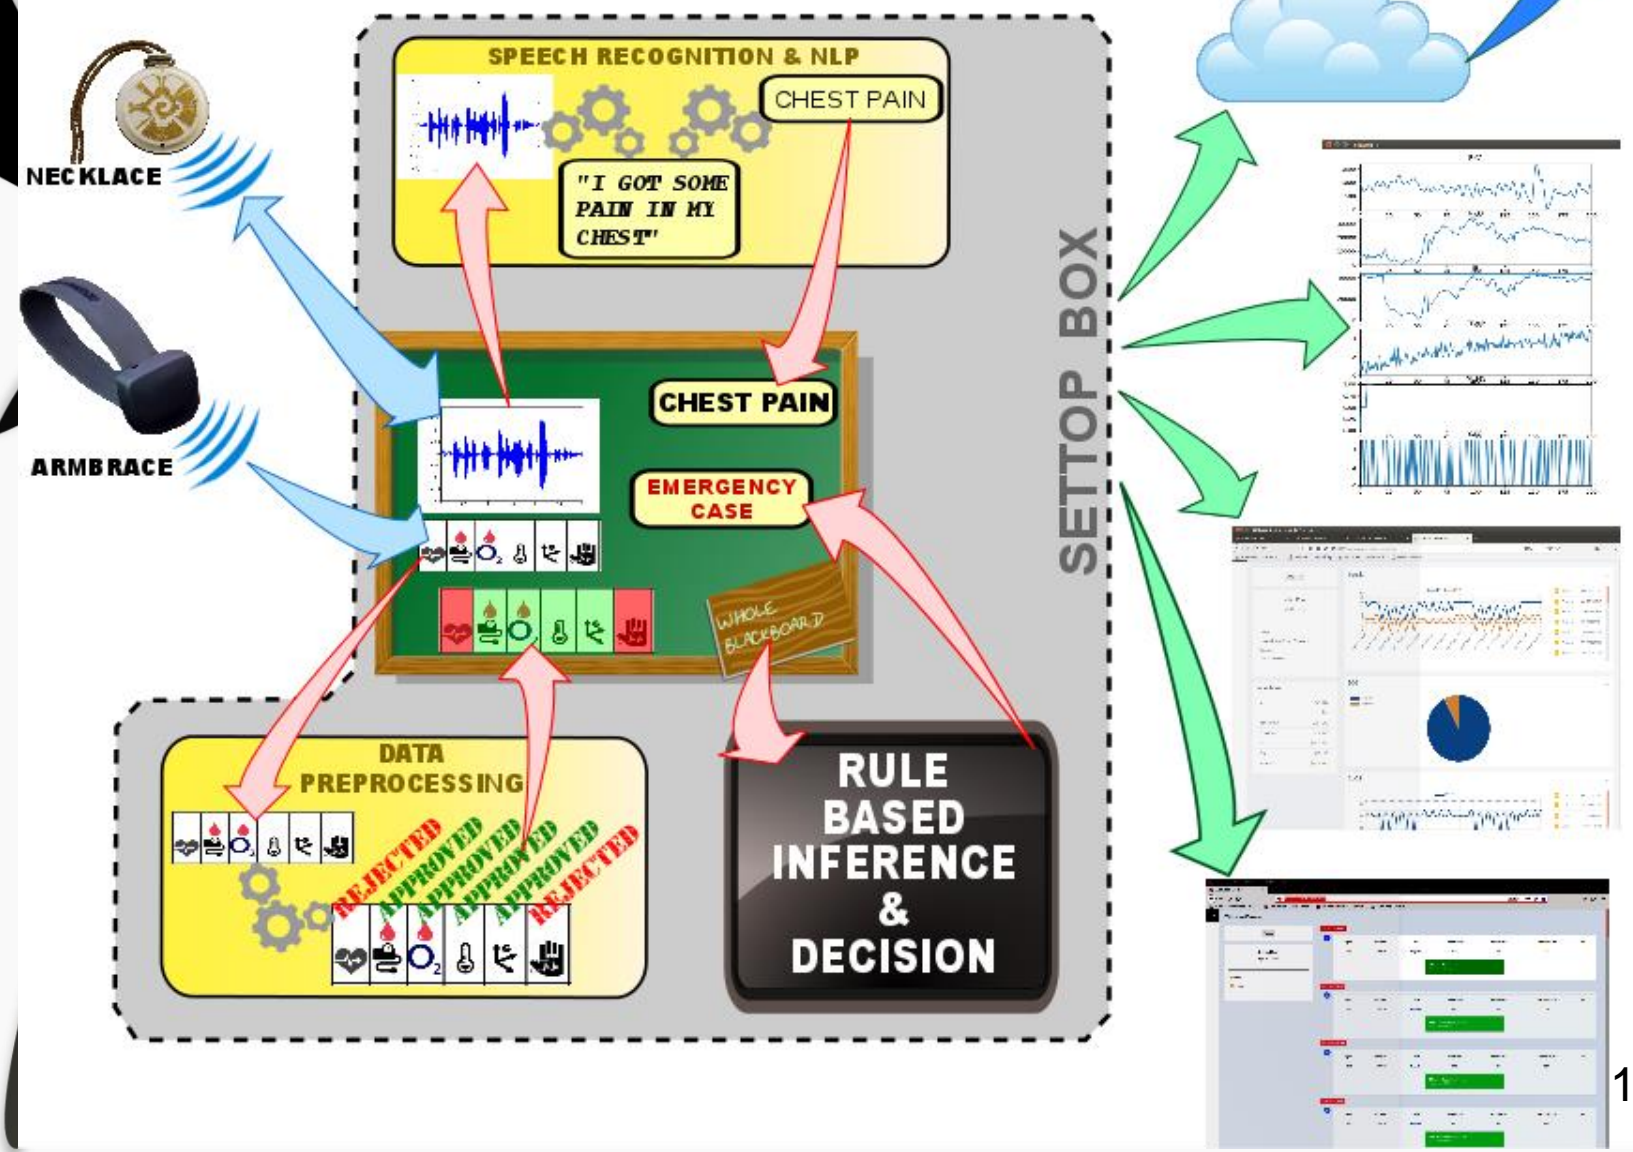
NECKLACE

ARMBRACE

SPEECH RECOGNITION & NLP

CHEST PAIN

"I GOT SOME PAIN IN MY CHEST"

CHEST PAIN

EMERGENCY CASE

$O_2$

$O_2$

WHOLE BLACKBOARD

DATA PREPROCESSING

$O_2$

REJECTED APPROVED APPROVED APPROVED APPROVED REJECTED

$O_2$

RULE BASED INFERENCE & DECISION

SETTOP BOX

1